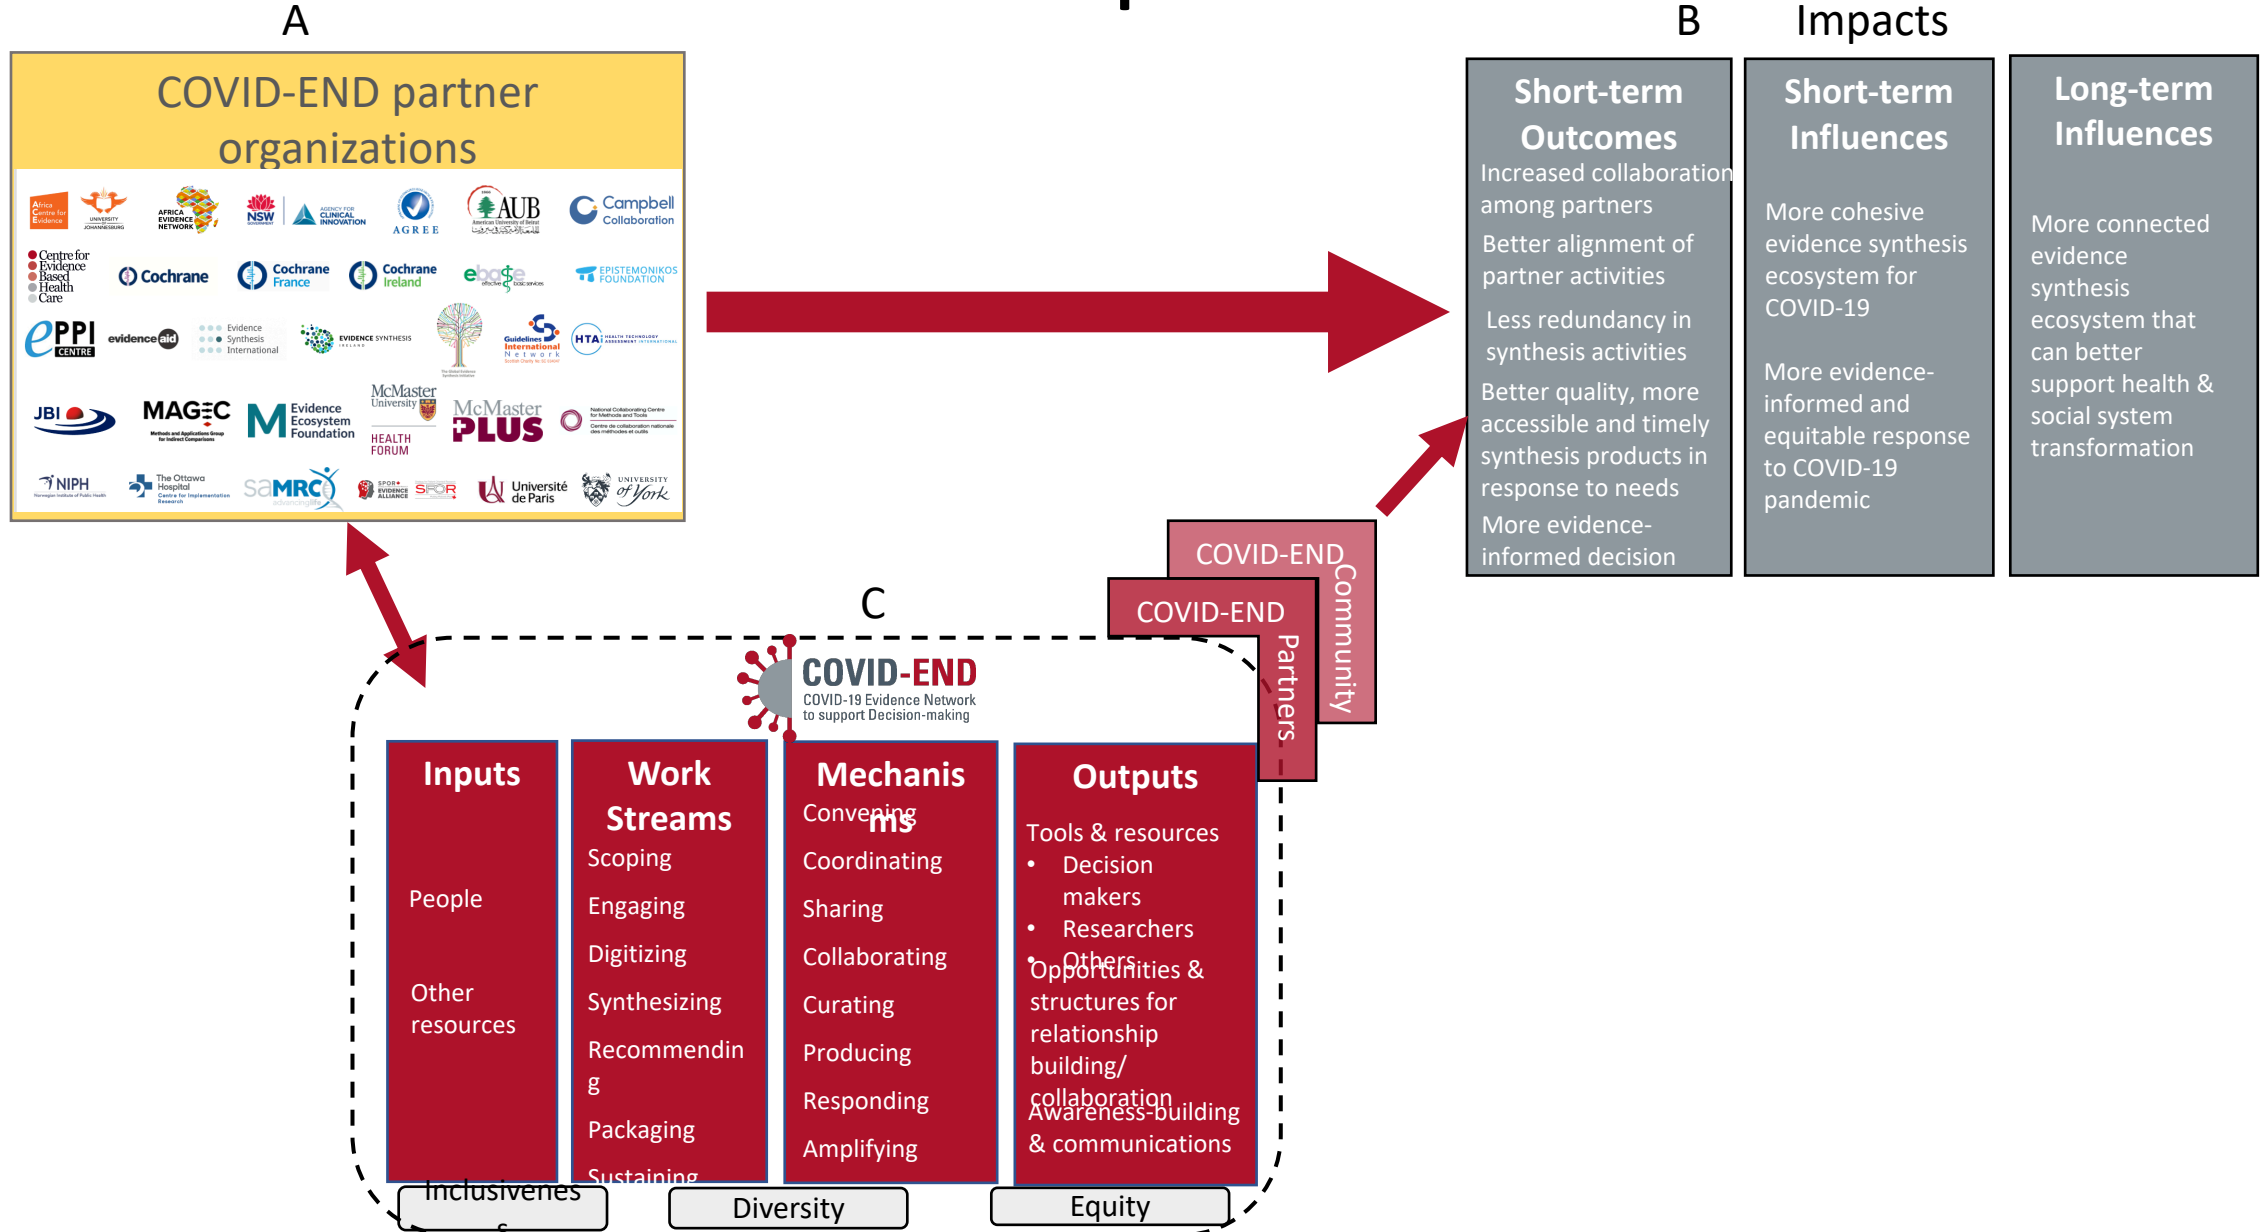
A

COVID-END partner organizations

Africa Centre for Evidence
University of Johannesburg
Africa Evidence Network
NSW Government
Agency for Clinical Innovation
AGREE
AUB American University of Beirut
Campbell Collaboration
Centre for Evidence Based Health Care
Cochrane
Cochrane France
Cochrane Ireland
ebase
Epistemonikos Foundation
EPPI Centre
evidence aid
Evidence Synthesis International
Evidence Synthesis Ireland
Guidelines International Network
HTA
JBI
MAGIC Methods and Applications Group for Indirect Comparisons
Evidence Ecosystem Foundation
McMaster University
Health Forum
McMaster PLUS
National Collaborating Centre for Methods and Tools
NIPH Norwegian Institute of Public Health
The Ottawa Hospital Centre for Implementation Research
SAMRC
SPOR Evidence Alliance
SPOR
Université de Paris
University of York

B Impacts

Short-term Outcomes
Increased collaboration among partners
Better alignment of partner activities
Less redundancy in synthesis activities
Better quality, more accessible and timely synthesis products in response to needs
More evidence-informed decision

Short-term Influences
More cohesive evidence synthesis ecosystem for COVID-19
More evidence-informed and equitable response to COVID-19 pandemic

Long-term Influences
More connected evidence synthesis ecosystem that can better support health & social system transformation

COVID-END Community
COVID-END Partners

C

COVID-END
COVID-19 Evidence Network to support Decision-making

Inputs
People
Other resources

Work Streams
Scoping
Engaging
Digitizing
Synthesizing
Recommending
Packaging
Sustaining

Mechanisms
Convening
Coordinating
Sharing
Collaborating
Curating
Producing
Responding
Amplifying

Outputs
Tools & resources
• Decision makers
• Researchers
• Others
Opportunities & structures for relationship building/ collaboration
Awareness-building & communications

Inclusiveness
Diversity
Equity